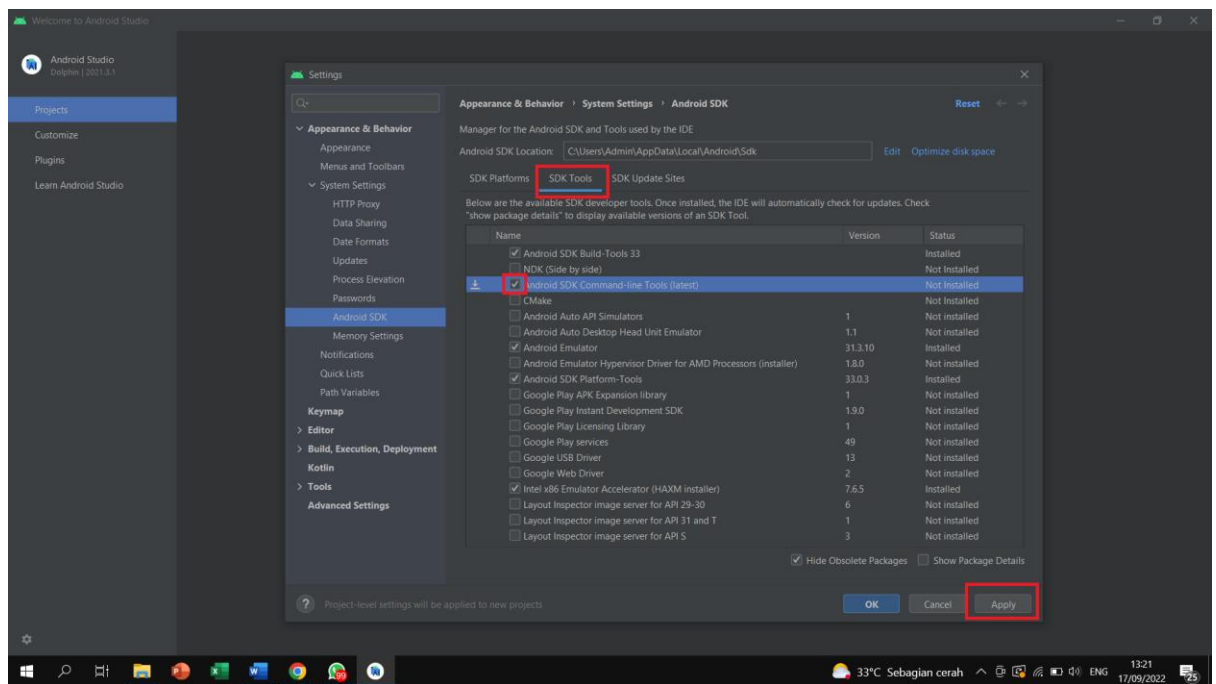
Welcome to Android Studio

Android Studio
Dolphin | 2021.3.1

Projects
Customize
Plugins
Learn Android Studio

Settings

Appearance & Behavior
Appearance
Menus and Toolbars
System Settings
HTTP Proxy
Data Sharing
Date Formats
Updates
Process Elevation
Passwords
Android SDK
Memory Settings
Notifications
Quick Lists
Path Variables
Keymap
Editor
Build, Execution, Deployment
Kotlin
Tools
Advanced Settings

Appearance & Behavior › System Settings › Android SDK
Reset

Manager for the Android SDK and Tools used by the IDE
Android SDK Location: C:\Users\Admin\AppData\Local\Android\Sdk
Edit Optimize disk space

SDK Platforms SDK Tools SDK Update Sites

Below are the available SDK developer tools. Once installed, the IDE will automatically check for updates. Check "show package details" to display available versions of an SDK Tool.

| Name | Version | Status |
|---|---|---|
| Android SDK Build-Tools 33 | | Installed |
| NDK (Side by side) | | Not Installed |
| Android SDK Command-line Tools (latest) | | Not Installed |
| CMake | | Not Installed |
| Android Auto API Simulators | 1 | Not installed |
| Android Auto Desktop Head Unit Emulator | 1.1 | Not installed |
| Android Emulator | 31.3.10 | Installed |
| Android Emulator Hypervisor Driver for AMD Processors (installer) | 1.8.0 | Not installed |
| Android SDK Platform-Tools | 33.0.3 | Installed |
| Google Play APK Expansion library | 1 | Not installed |
| Google Play Instant Development SDK | 1.9.0 | Not installed |
| Google Play Licensing Library | 1 | Not installed |
| Google Play services | 49 | Not installed |
| Google USB Driver | 13 | Not installed |
| Google Web Driver | 2 | Not installed |
| Intel x86 Emulator Accelerator (HAXM installer) | 7.6.5 | Installed |
| Layout Inspector image server for API 29-30 | 6 | Not installed |
| Layout Inspector image server for API 31 and T | 1 | Not installed |
| Layout Inspector image server for API S | 3 | Not installed |

Hide Obsolete Packages Show Package Details

Project-level settings will be applied to new projects
OK Cancel Apply

33°C Sebagian cerah ENG 13:21 17/09/2022